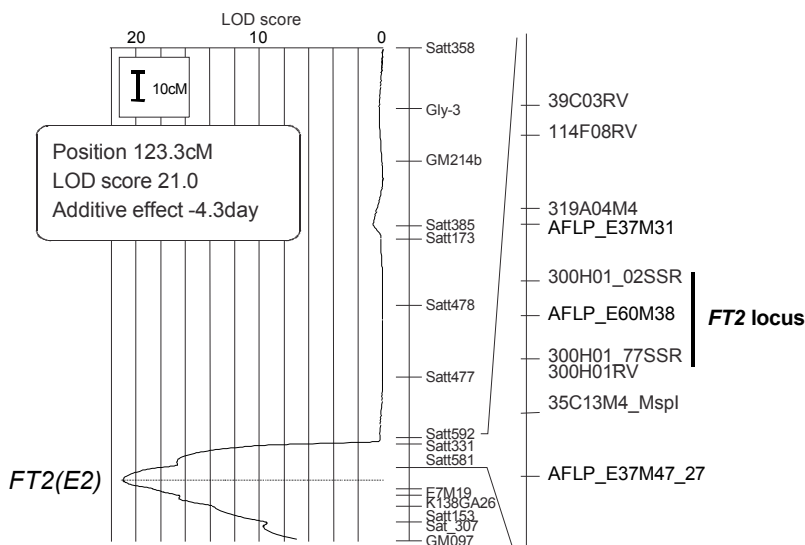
LOD score

20 10 0

10cM

Position 123.3cM
LOD score 21.0
Additive effect -4.3day

Satt358
Gly-3
GM214b
Satt385
Satt173
Satt478
Satt477
Satt592
Satt331
Satt581
E7M19
K138GA26
Satt153
Sat_307
GM097

FT2(E2)

39C03RV
114F08RV
319A04M4
AFLP_E37M31
300H01_02SSR
AFLP_E60M38
300H01_77SSR
300H01RV
35C13M4_MspI
AFLP_E37M47_27

FT2 locus